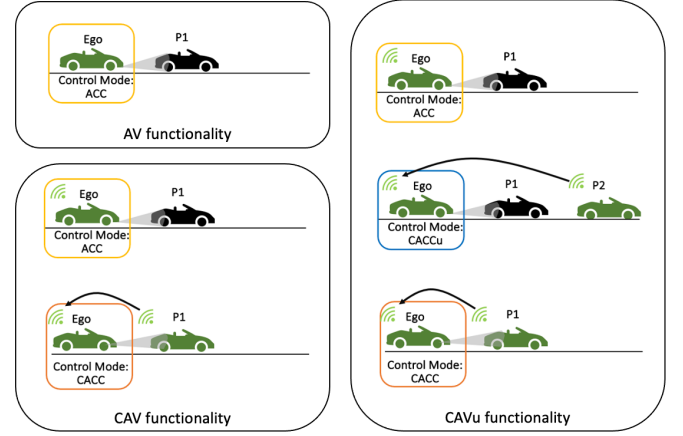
Ego
P1
Control Mode:
ACC

AV functionality

Ego
P1
Control Mode:
ACC

Ego
P1
Control Mode:
CACC

CAV functionality

Ego
P1
Control Mode:
ACC

Ego
P1
P2
Control Mode:
CACCu

Ego
P1
Control Mode:
CACC

CAVu functionality